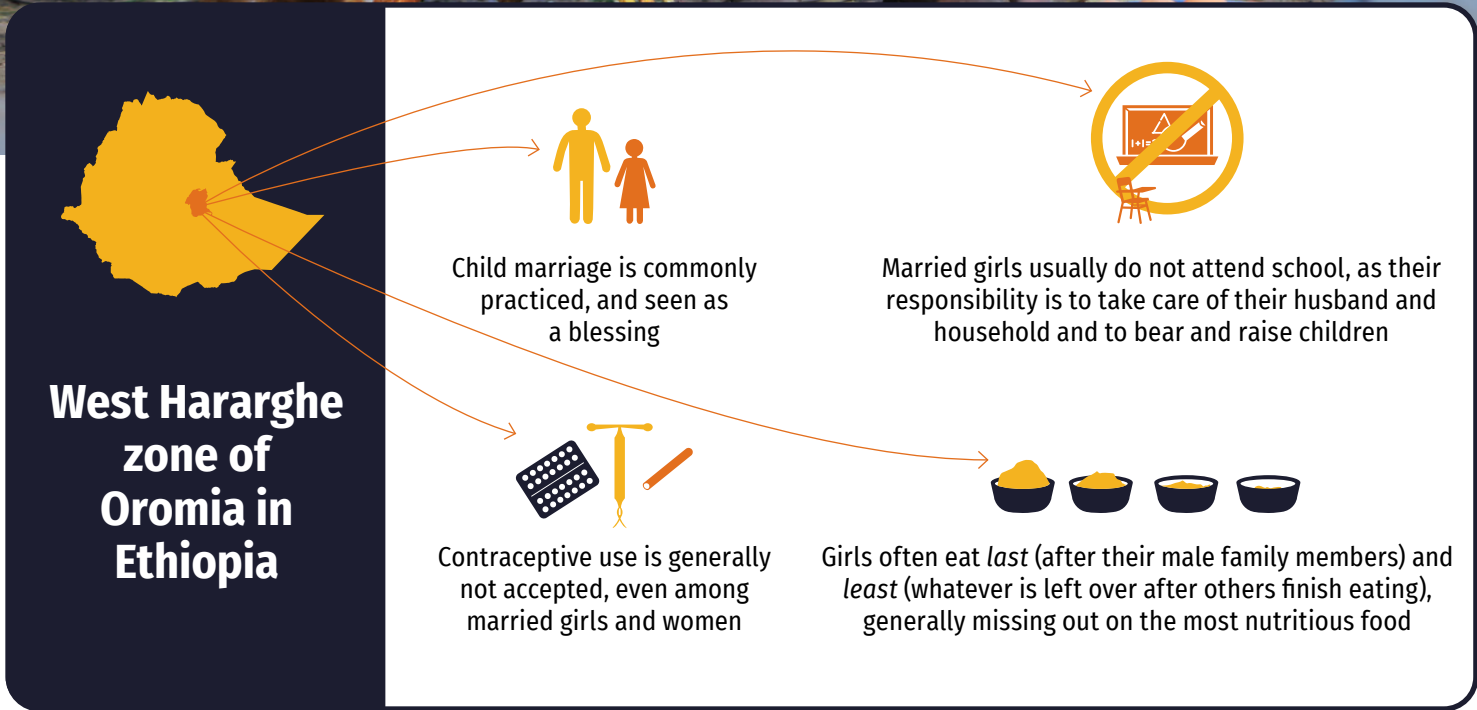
West Hararghe zone of Oromia in Ethiopia

Child marriage is commonly practiced, and seen as a blessing

Married girls usually do not attend school, as their responsibility is to take care of their husband and household and to bear and raise children

Contraceptive use is generally not accepted, even among married girls and women

Girls often eat *last* (after their male family members) and *least* (whatever is left over after others finish eating), generally missing out on the most nutritious food